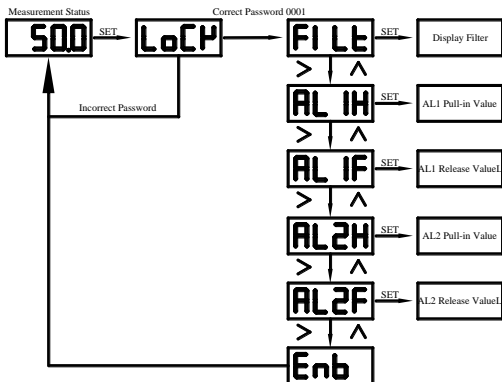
Measurement Status

50.0

SET

LoCK

Correct Password 0001

Incorrect Password

FILt

SET

Display Filter

> ^

AL1H

SET

AL1 Pull-in Value

> ^

AL1F

SET

AL1 Release ValueL

> ^

AL2H

SET

AL2 Pull-in Value

> ^

AL2F

SET

AL2 Release ValueL

> ^

Enb